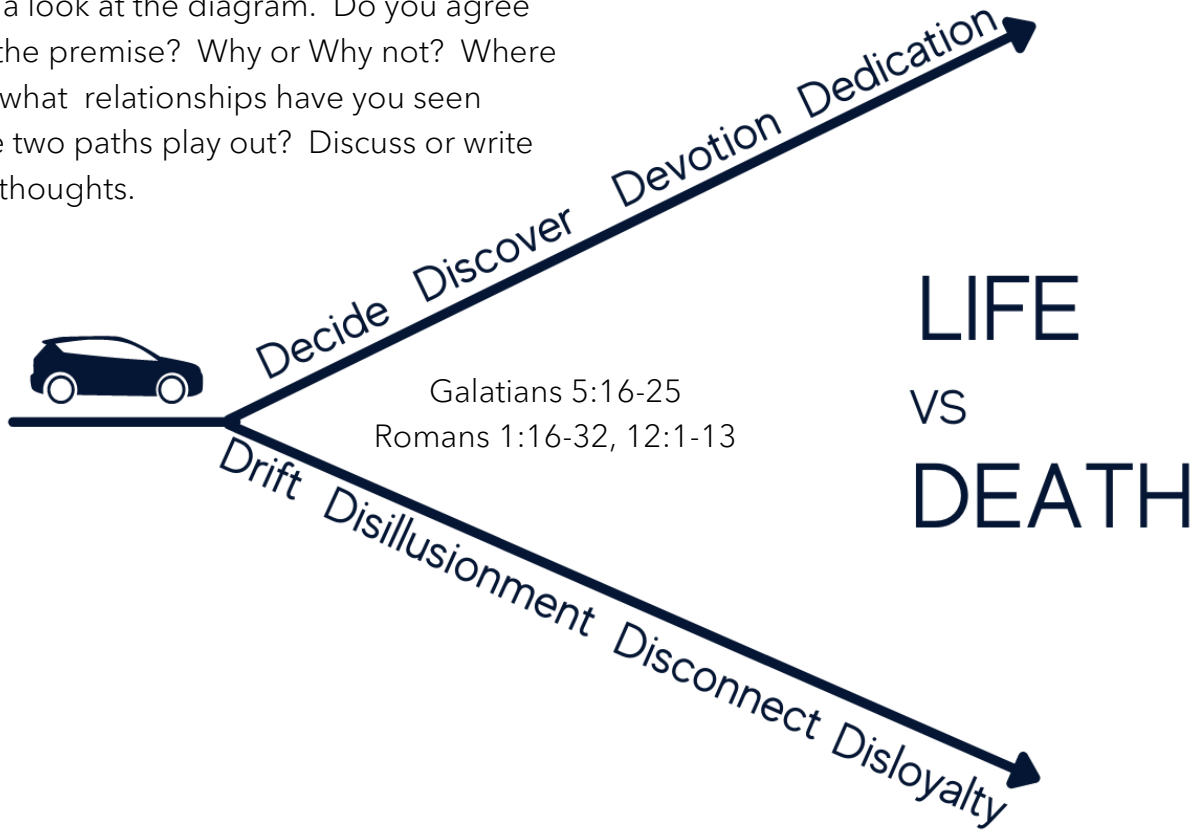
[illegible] a look at the diagram. Do you agree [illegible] the premise? Why or Why not? Where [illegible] what relationships have you seen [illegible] two paths play out? Discuss or write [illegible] thoughts.

Decide Discover Devotion Dedication

Galatians 5:16-25
Romans 1:16-32, 12:1-13

Drift Disillusionment Disconnect Disloyalty

LIFE
VS
DEATH